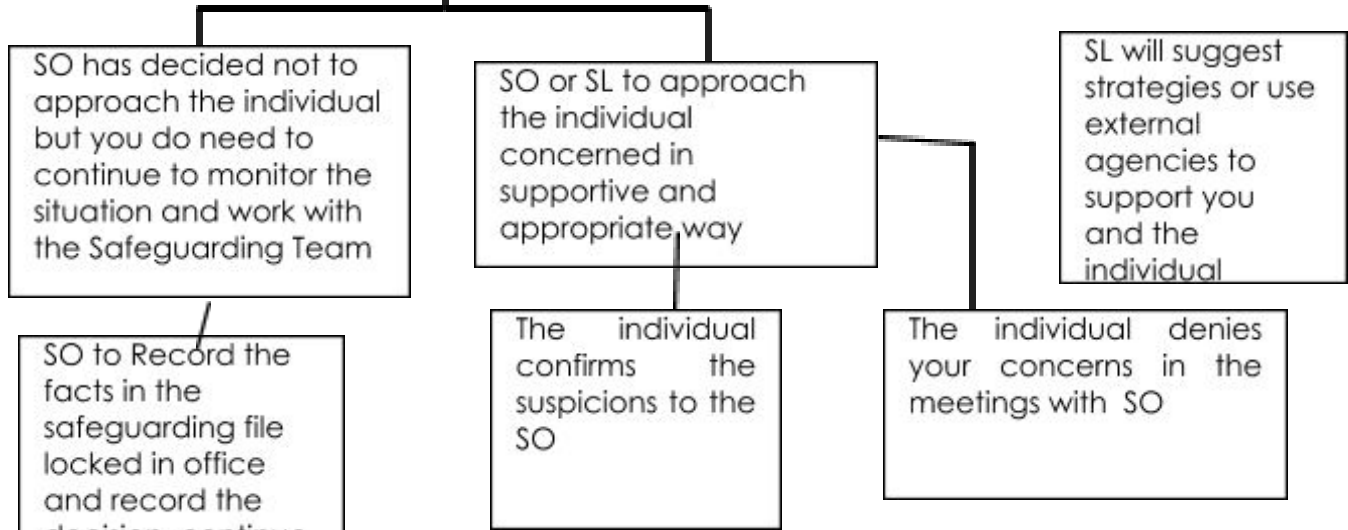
SO has decided not to approach the individual but you do need to continue to monitor the situation and work with the Safeguarding Team

SO or SL to approach the individual concerned in supportive and appropriate way

SL will suggest strategies or use external agencies to support you and the individual

SO to Record the facts in the safeguarding file locked in office and record the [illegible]

The individual confirms the suspicions to the SO

The individual denies your concerns in the meetings with SO